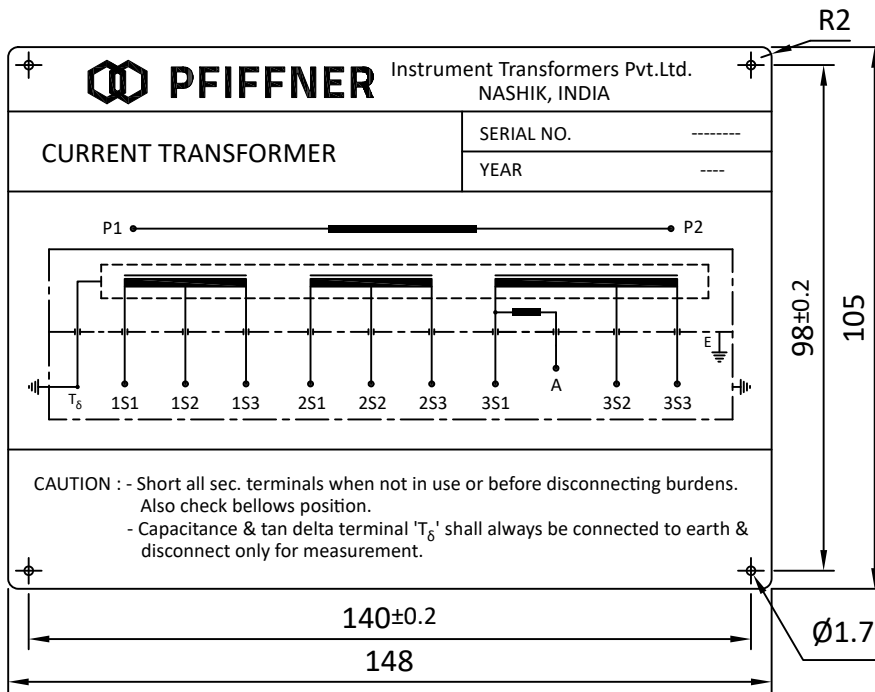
R2

PFIFFNER Instrument Transformers Pvt.Ltd. NASHIK, INDIA

CURRENT TRANSFORMER

| SERIAL NO. | -------- |
|---|---|
| YEAR | ---- |

P1 P2

E

$T_\delta$ 1S1 1S2 1S3 2S1 2S2 2S3 3S1 A 3S2 3S3

CAUTION : - Short all sec. terminals when not in use or before disconnecting burdens. Also check bellows position.
- Capacitance & tan delta terminal '$T_\delta$' shall always be connected to earth & disconnect only for measurement.

$98^{\pm0.2}$

105

$140^{\pm0.2}$

148

Ø1.7